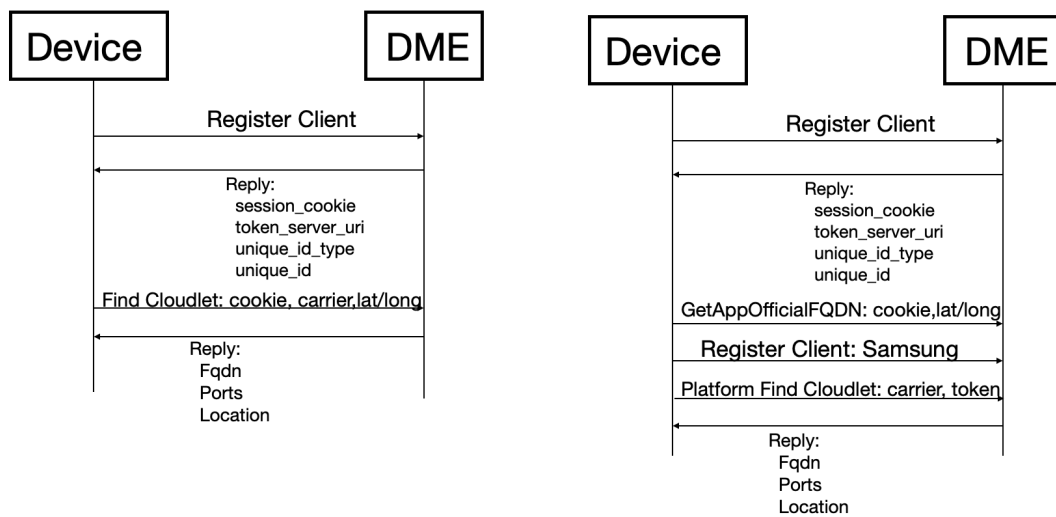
Device

DME

Register Client

Reply:
session_cookie
token_server_uri
unique_id_type
unique_id

Find Cloudlet: cookie, carrier,lat/long

Reply:
Fqdn
Ports
Location

Device

DME

Register Client

Reply:
session_cookie
token_server_uri
unique_id_type
unique_id

GetAppOfficialFQDN: cookie,lat/long

Register Client: Samsung

Platform Find Cloudlet: carrier, token

Reply:
Fqdn
Ports
Location